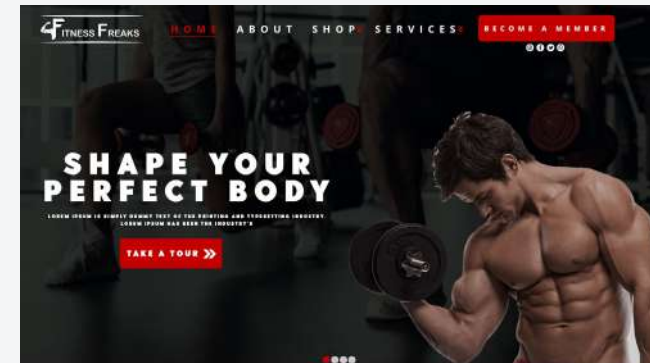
4Fitness Freaks

HOME ABOUT SHOP SERVICES BECOME A MEMBER

SHAPE YOUR PERFECT BODY

LOREM IPSUM IS SIMPLY DUMMY TEXT OF THE PRINTING AND TYPESETTING INDUSTRY. LOREM IPSUM HAS BEEN THE INDUSTRY'S

TAKE A TOUR »